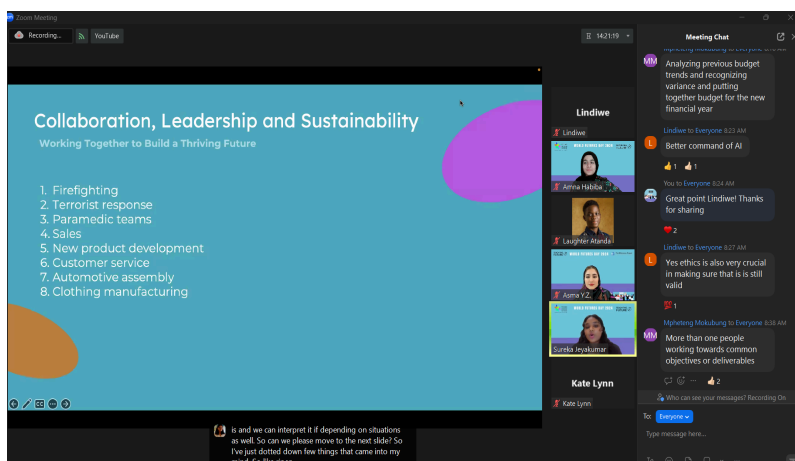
Zoom Meeting

Recording...

YouTube

14:21:19

Collaboration, Leadership and Sustainability

Working Together to Build a Thriving Future

1. Firefighting
2. Terrorist response
3. Paramedic teams
4. Sales
5. New product development
6. Customer service
7. Automotive assembly
8. Clothing manufacturing

Lindiwe

Lindiwe

Amna Habiba

Laughter Atanda

Asma Y.Z.

Sureka Jeyakumar

Kate Lynn

Kate Lynn

is and we can interpret it if depending on situations as well. So can we please move to the next slide? So I've just dotted down few things that came into my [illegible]

Meeting Chat

Mpheteng Mokubung to Everyone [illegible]

MM Analyzing previous budget trends and recognizing variance and putting together budget for the new financial year

Lindiwe to Everyone 8:23 AM

L Better command of AI

1 1

You to Everyone 8:24 AM

Great point Lindiwe! Thanks for sharing

2

Lindiwe to Everyone 8:27 AM

L Yes ethics is also very crucial in making sure that is is still valid

1

Mpheteng Mokubung to Everyone 8:38 AM

MM More than one people working towards common objectives or deliverables

2

Who can see your messages? Recording On

To: Everyone

Type message here...